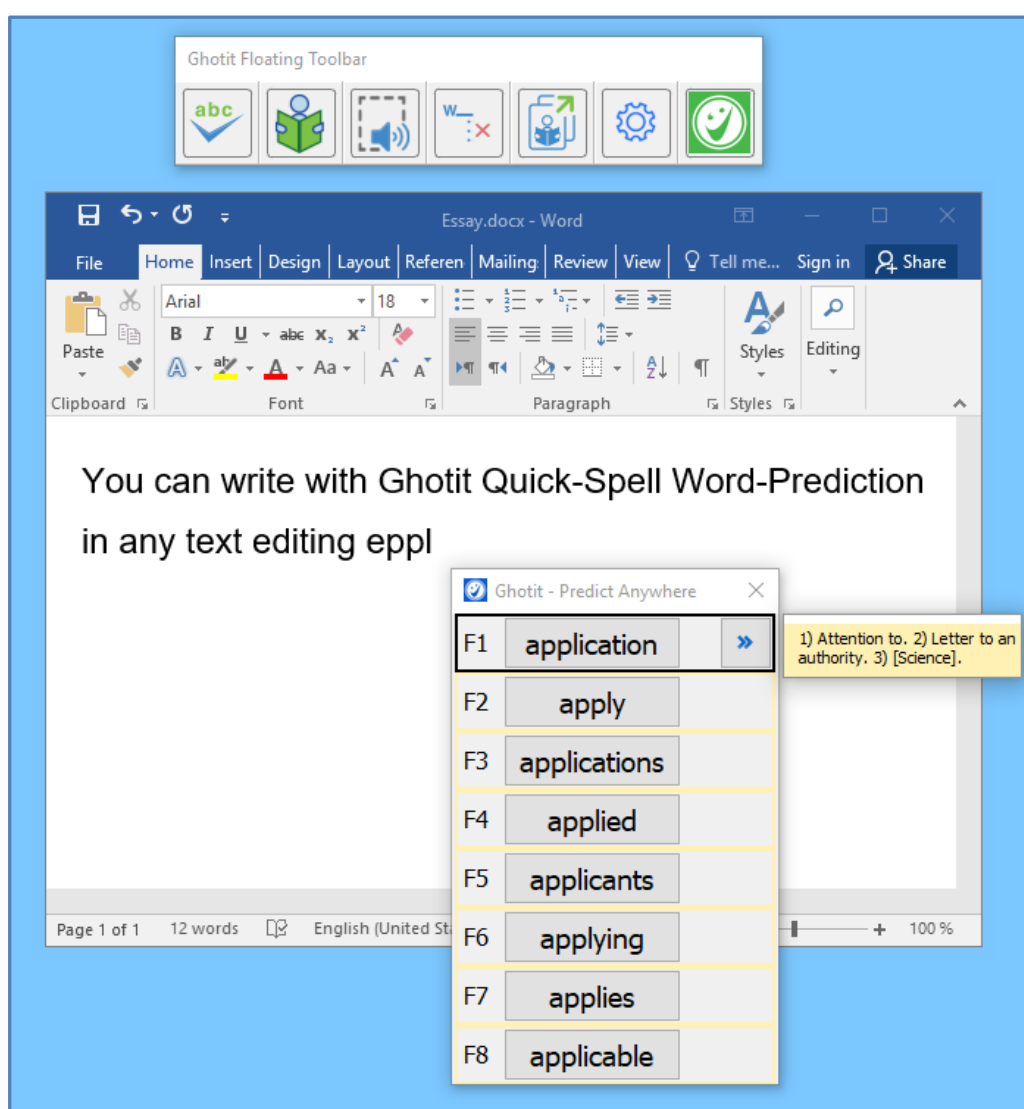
Ghotit Floating Toolbar

abc

Essay.docx - Word

File Home Insert Design Layout Referen Mailing Review View Tell me... Sign in Share

Paste
Arial 18
B I U abc $x_2$ $x^2$
Aa
Styles
Editing
Clipboard Font Paragraph Styles

You can write with Ghotit Quick-Spell Word-Prediction in any text editing eppl

Ghotit - Predict Anywhere

F1 application »
1) Attention to. 2) Letter to an authority. 3) [Science].
F2 apply
F3 applications
F4 applied
F5 applicants
F6 applying
F7 applies
F8 applicable

Page 1 of 1 12 words English (United St + 100 %